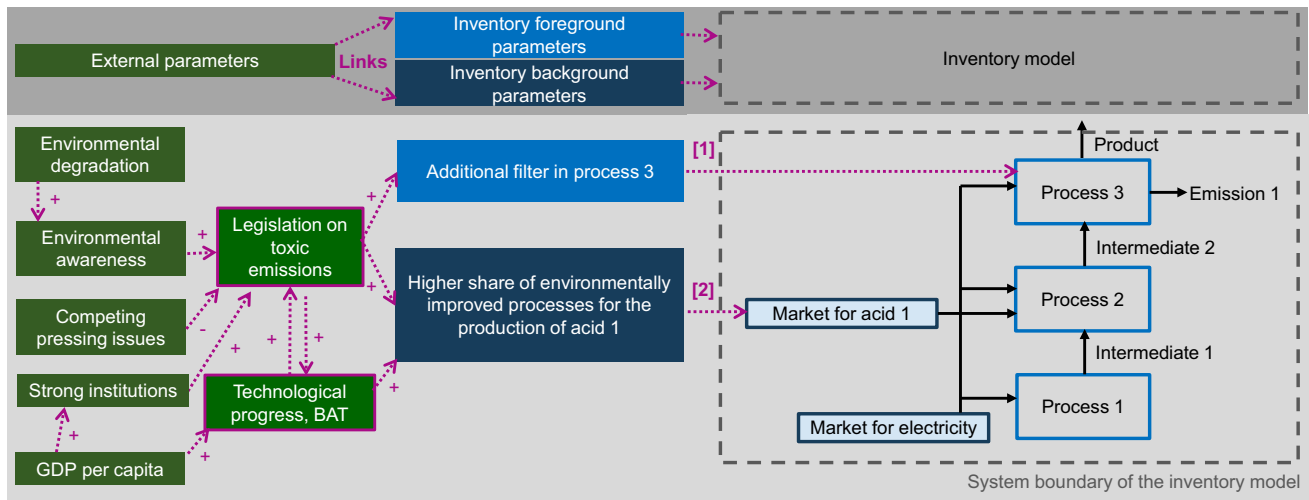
External parameters

Links

Inventory foreground parameters

Inventory background parameters

Inventory model

Environmental degradation

+

Environmental awareness

+

Legislation on toxic emissions

+

+

Additional filter in process 3

[1]

Higher share of environmentally improved processes for the production of acid 1

[2]

Competing pressing issues

-

+

+

Strong institutions

+

Technological progress, BAT

+

+

GDP per capita

+

Product

Process 3

Emission 1

Intermediate 2

Market for acid 1

Process 2

Intermediate 1

Process 1

Market for electricity

System boundary of the inventory model